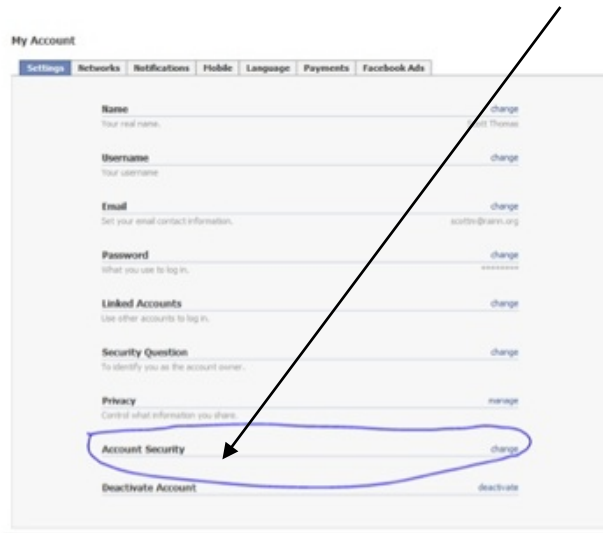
My Account

Settings | Networks | Notifications | Mobile | Language | Payments | Facebook Ads

Name
Your real name.
change
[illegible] Thomas

Username
Your username
change

Email
Set your email contact information.
change
scottm@rainn.org

Password
What you use to log in.
change
********

Linked Accounts
Use other accounts to log in.
change

Security Question
To identify you as the account owner.
change

Privacy
Control what information you share.
manage

Account Security
change

Deactivate Account
deactivate